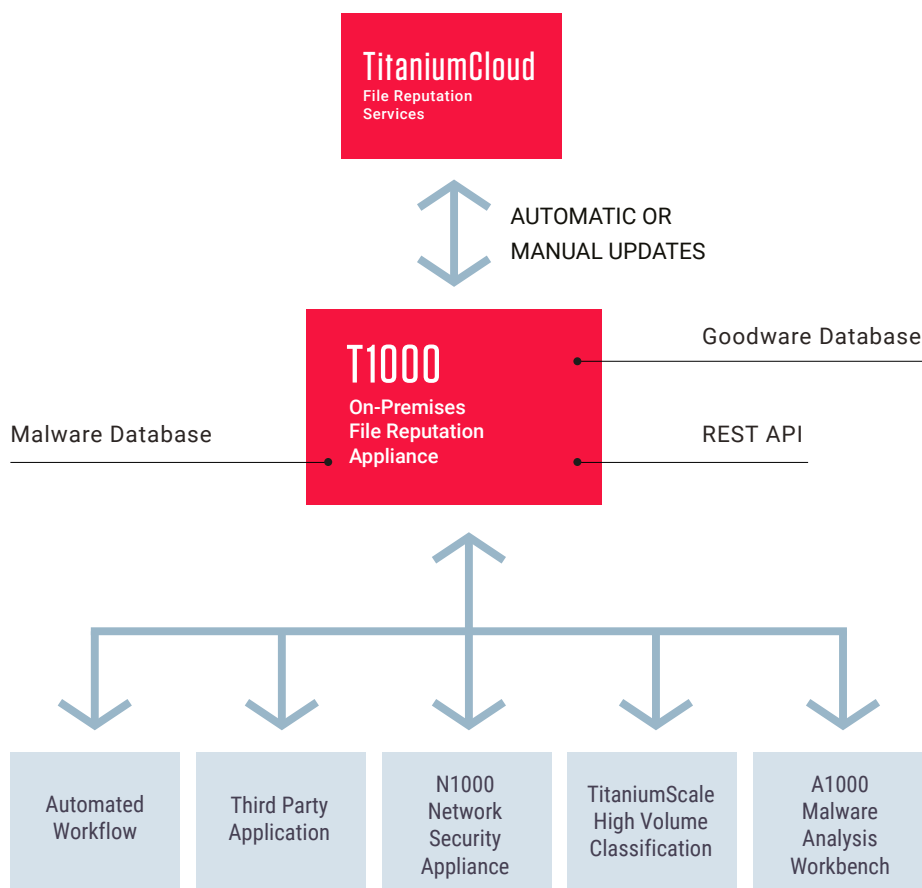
TitaniumCloud
File Reputation Services

AUTOMATIC OR MANUAL UPDATES

Goodware Database

T1000
On-Premises File Reputation Appliance

Malware Database

REST API

Automated Workflow

Third Party Application

N1000 Network Security Appliance

TitaniumScale High Volume Classification

A1000 Malware Analysis Workbench